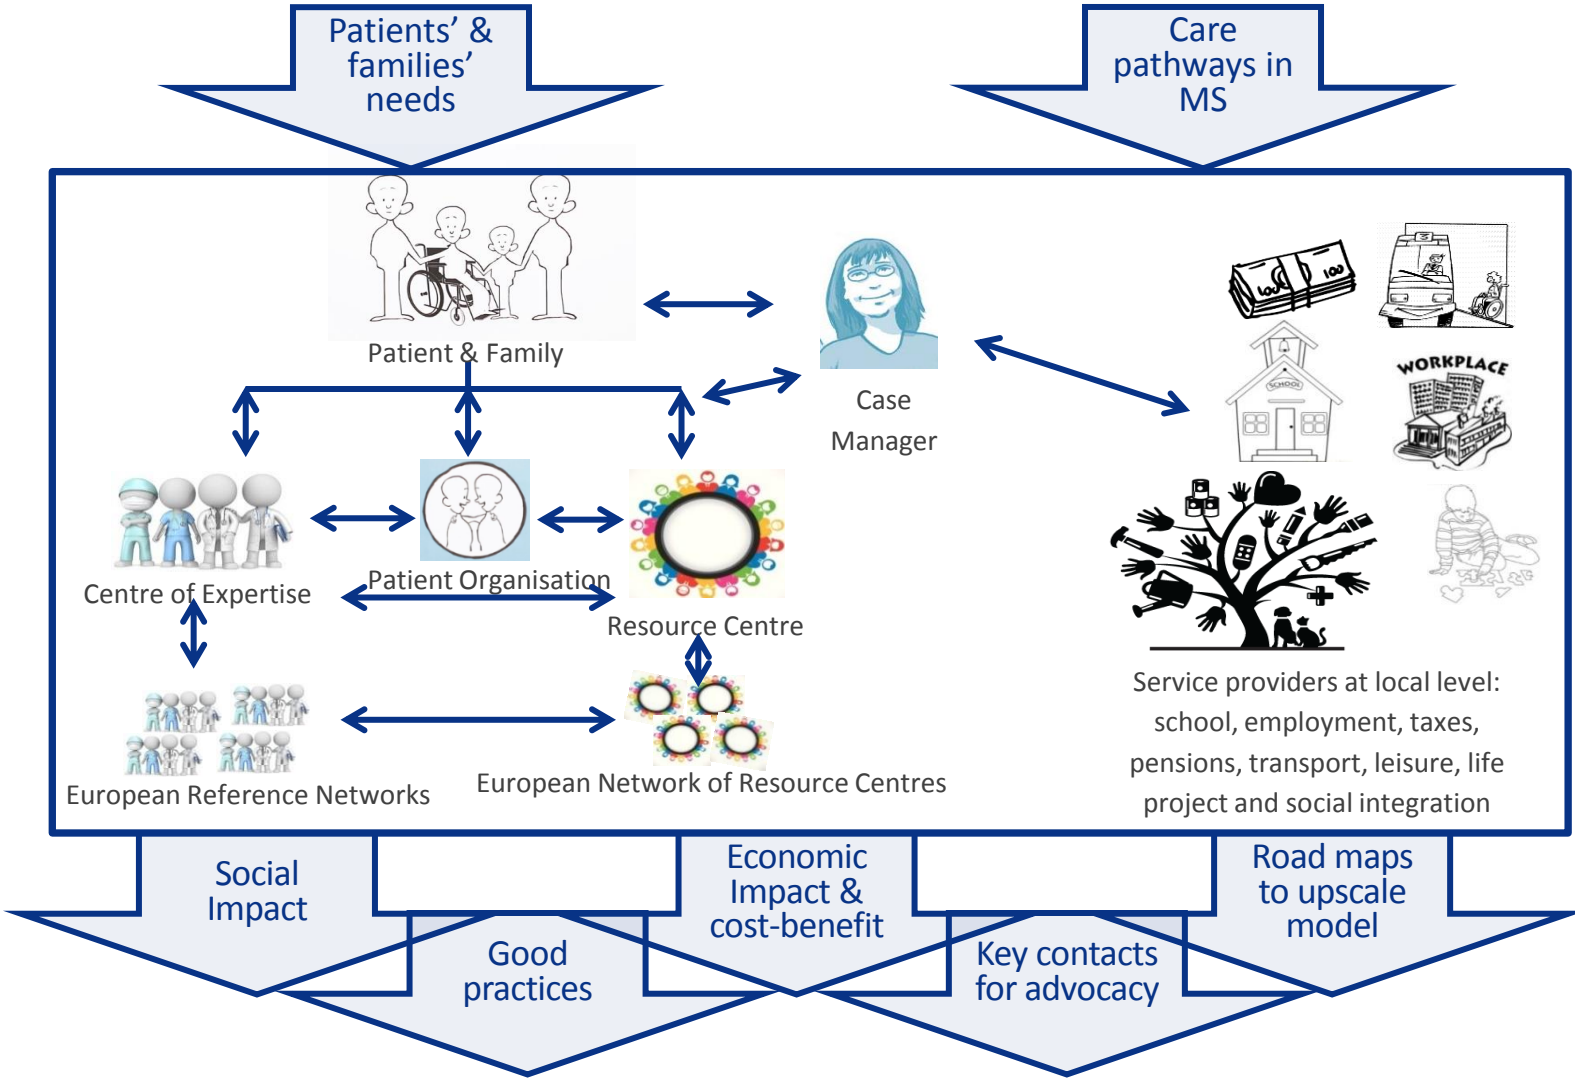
Patients' & families' needs

Care pathways in MS

Patient & Family

Case Manager

WORKPLACE

SCHOOL

Centre of Expertise

Patient Organisation

Resource Centre

Service providers at local level: school, employment, taxes, pensions, transport, leisure, life project and social integration

European Reference Networks

European Network of Resource Centres

Social Impact

Good practices

Economic Impact & cost-benefit

Key contacts for advocacy

Road maps to upscale model